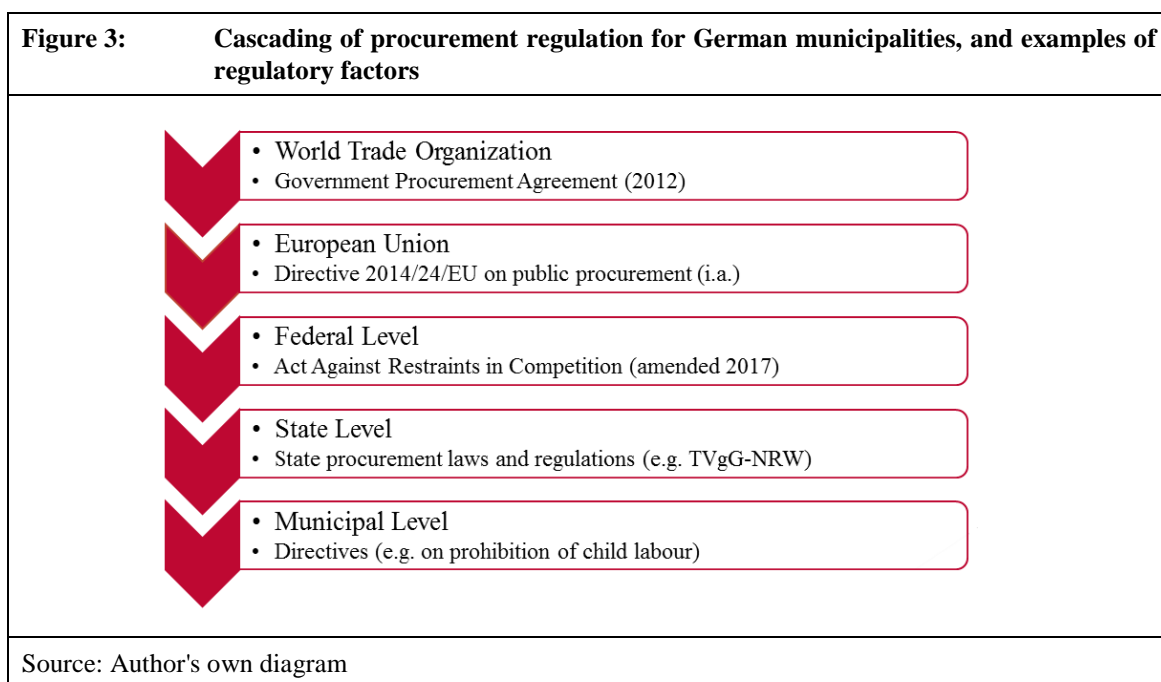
Figure 3: Cascading of procurement regulation for German municipalities, and examples of regulatory factors

• World Trade Organization
• Government Procurement Agreement (2012)

• European Union
• Directive 2014/24/EU on public procurement (i.a.)

• Federal Level
• Act Against Restraints in Competition (amended 2017)

• State Level
• State procurement laws and regulations (e.g. TVgG-NRW)

• Municipal Level
• Directives (e.g. on prohibition of child labour)

Source: Author's own diagram